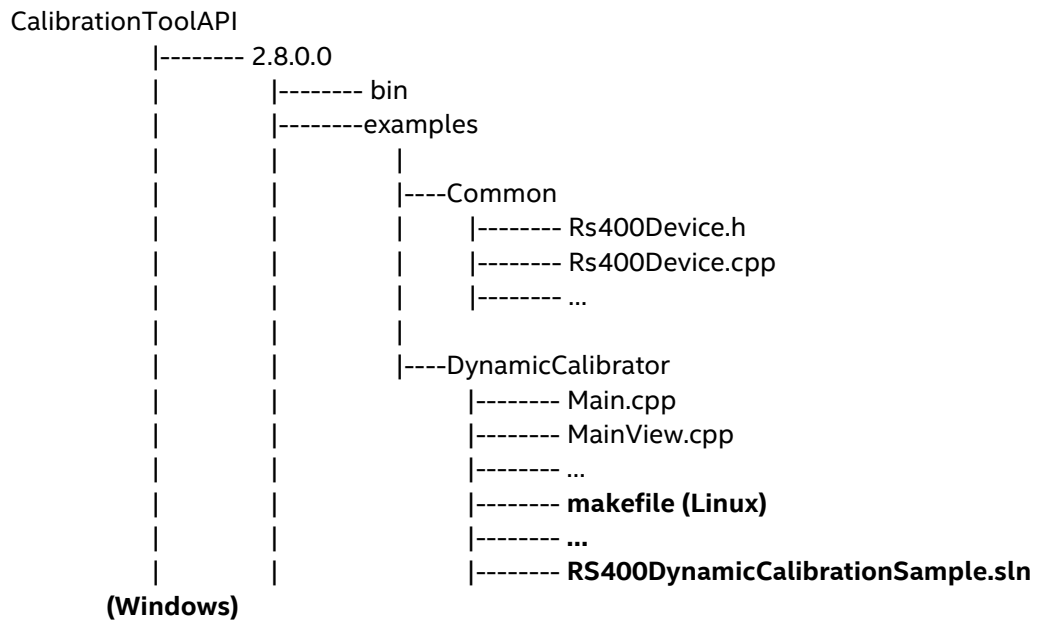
CalibrationToolAPI
|-------- 2.8.0.0
| |-------- bin
| |--------examples
| | |
| | |----Common
| | | |-------- Rs400Device.h
| | | |-------- Rs400Device.cpp
| | | |-------- ...
| | |
| | |----DynamicCalibrator
| | |-------- Main.cpp
| | |-------- MainView.cpp
| | |-------- ...
| | |-------- **makefile (Linux)**
| | |-------- **...**
| | |-------- **RS400DynamicCalibrationSample.sln**
**(Windows)**